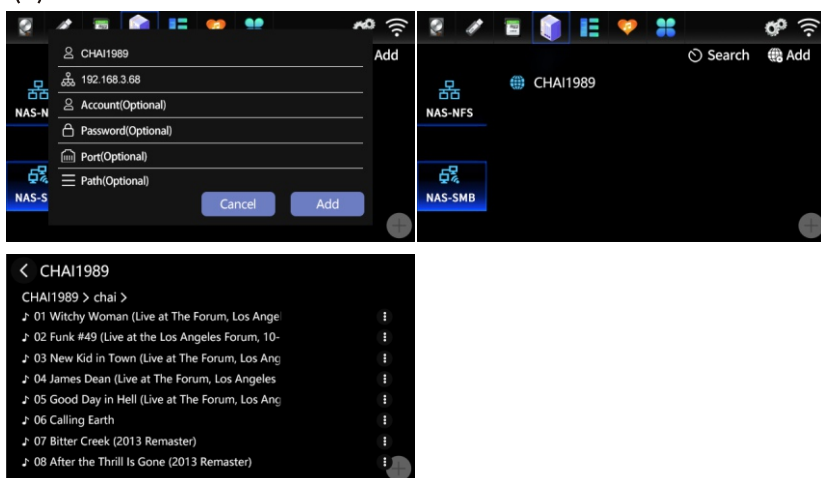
Add

NAS-N

NAS-S

CHAI1989

192.168.3.68

Account(Optional)

Password(Optional)

Port(Optional)

Path(Optional)

Cancel

Add

Search

Add

NAS-NFS

CHAI1989

NAS-SMB

CHAI1989

CHAI1989 > chai >

♪ 01 Witchy Woman (Live at The Forum, Los Angel

♪ 02 Funk #49 (Live at the Los Angeles Forum, 10-

♪ 03 New Kid in Town (Live at The Forum, Los Ang

♪ 04 James Dean (Live at The Forum, Los Angeles

♪ 05 Good Day in Hell (Live at The Forum, Los Ang

♪ 06 Calling Earth

♪ 07 Bitter Creek (2013 Remaster)

♪ 08 After the Thrill Is Gone (2013 Remaster)